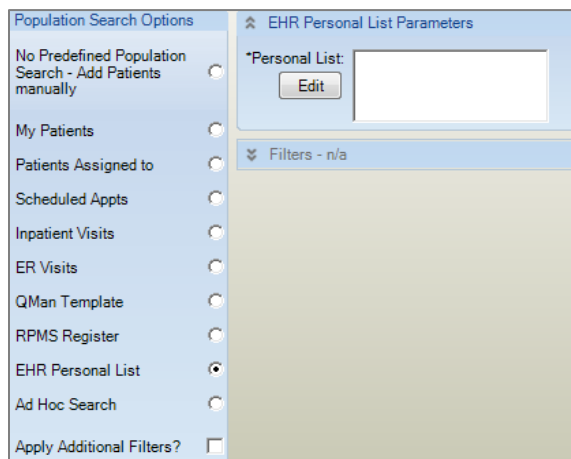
Population Search Options

No Predefined Population Search - Add Patients manually

My Patients

Patients Assigned to

Scheduled Appts

Inpatient Visits

ER Visits

QMan Template

RPMS Register

EHR Personal List

Ad Hoc Search

Apply Additional Filters?

EHR Personal List Parameters

*Personal List:

Edit

Filters - n/a